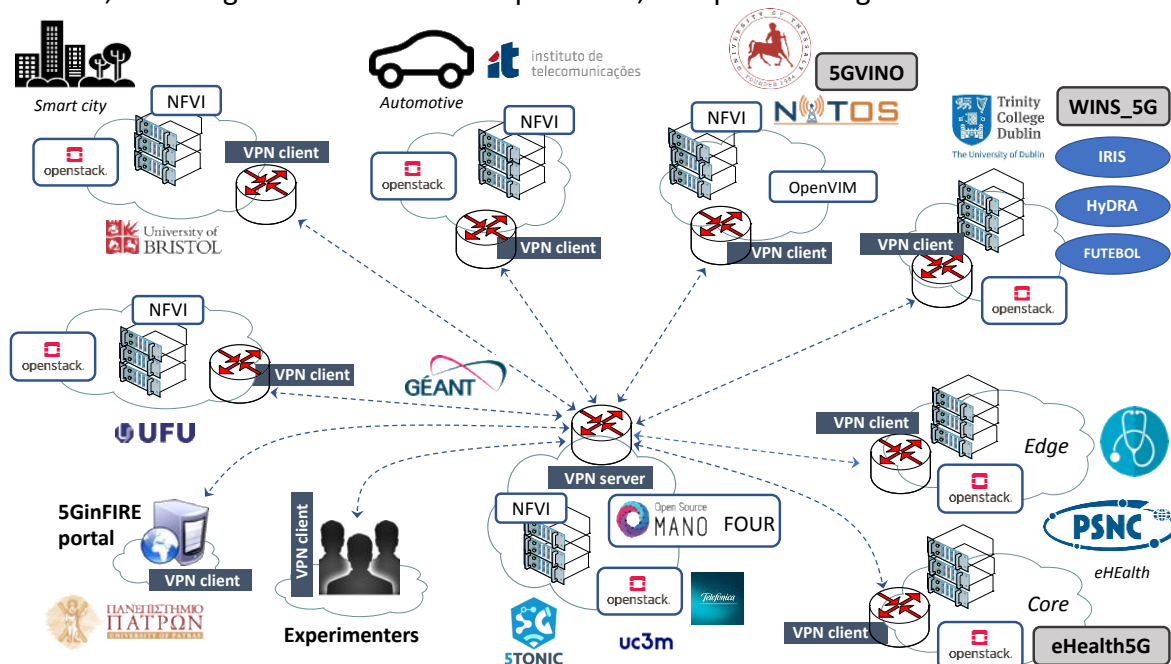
Smart city

NFVI

openstack.

VPN client

University of BRISTOL

Automotive

instituto de telecomunicações

NFVI

openstack.

VPN client

5GVINO

NITOS

NFVI

OpenVIM

VPN client

Trinity College Dublin

The University of Dublin

WINS_5G

IRIS

HyDRA

FUTEBOL

VPN client

openstack.

NFVI

openstack.

VPN client

GÉANT

UFU

VPN server

NFVI

Open Source MANO FOUR

openstack.

Telefónica

5TONIC

uc3m

VPN client

Edge

openstack.

PSNC

eHEalth

Core

VPN client

openstack.

eHealth5G

5GinFIRE portal

VPN client

ΠΑΝΕΠΙΣΤΗΜΙΟ ΠΑΤΡΩΝ UNIVERSITY OF PATRAS

VPN client

Experimenters